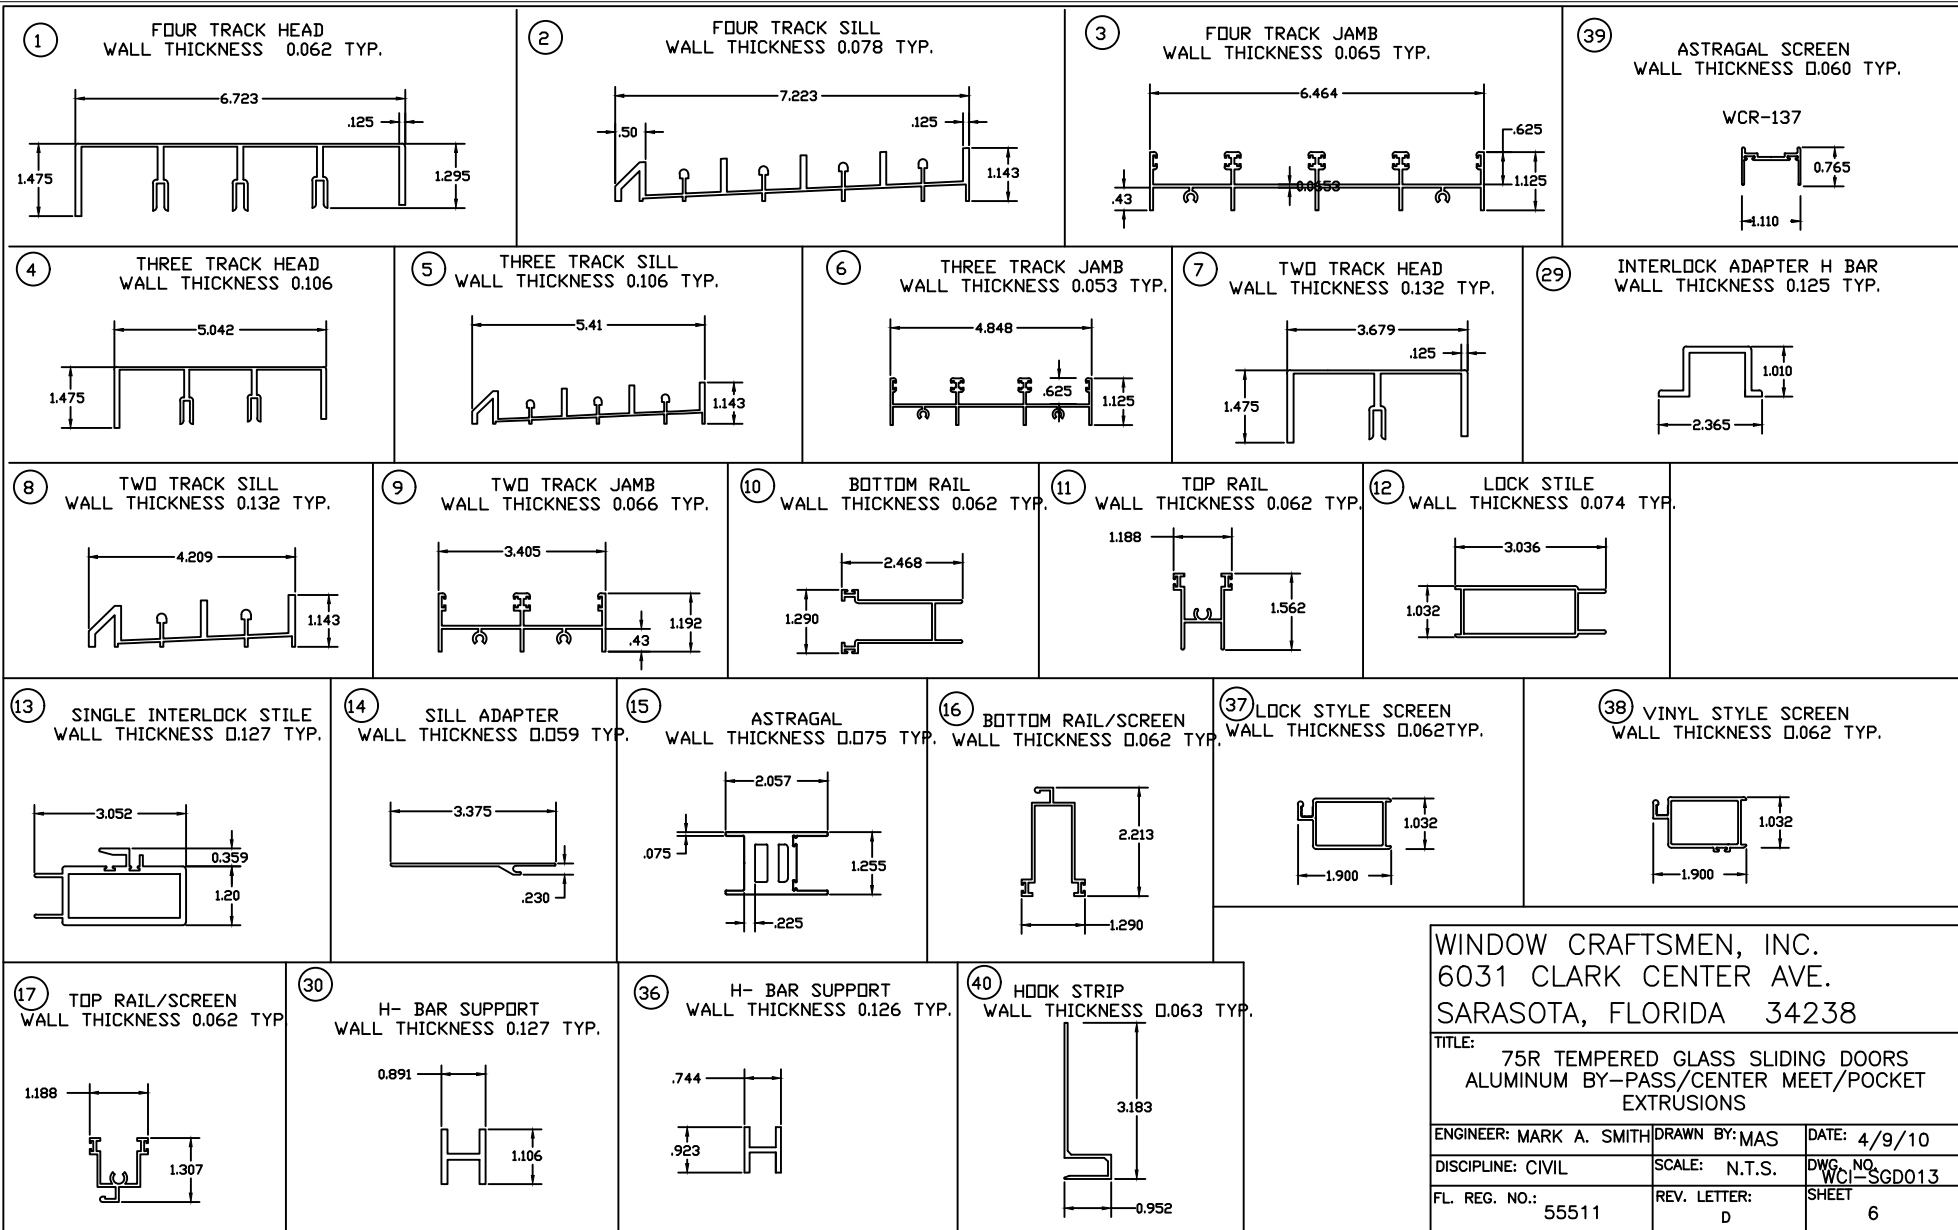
1 FOUR TRACK HEAD
WALL THICKNESS 0.062 TYP.
6.723
.125
1.475
1.295

2 FOUR TRACK SILL
WALL THICKNESS 0.078 TYP.
7.223
.50
.125
1.143

3 FOUR TRACK JAMB
WALL THICKNESS 0.065 TYP.
6.464
.625
.43
0.0653
1.125

39 ASTRAGAL SCREEN
WALL THICKNESS 0.060 TYP.
WCR-137
0.765
1.110

4 THREE TRACK HEAD
WALL THICKNESS 0.106
5.042
1.475

5 THREE TRACK SILL
WALL THICKNESS 0.106 TYP.
5.41
1.143

6 THREE TRACK JAMB
WALL THICKNESS 0.053 TYP.
4.848
.625
1.125

7 TWO TRACK HEAD
WALL THICKNESS 0.132 TYP.
3.679
.125
1.475

29 INTERLOCK ADAPTER H BAR
WALL THICKNESS 0.125 TYP.
1.010
2.365

8 TWO TRACK SILL
WALL THICKNESS 0.132 TYP.
4.209
1.143

9 TWO TRACK JAMB
WALL THICKNESS 0.066 TYP.
3.405
1.192
.43

10 BOTTOM RAIL
WALL THICKNESS 0.062 TYP.
2.468
1.290

11 TOP RAIL
WALL THICKNESS 0.062 TYP.
1.188
1.562

12 LOCK STILE
WALL THICKNESS 0.074 TYP.
3.036
1.032

13 SINGLE INTERLOCK STILE
WALL THICKNESS 0.127 TYP.
3.052
0.359
1.20

14 SILL ADAPTER
WALL THICKNESS 0.059 TYP.
3.375
.230

15 ASTRAGAL
WALL THICKNESS 0.075 TYP.
2.057
.075
1.255
.225

16 BOTTOM RAIL/SCREEN
WALL THICKNESS 0.062 TYP.
2.213
1.290

37 LOCK STYLE SCREEN
WALL THICKNESS 0.062TYP.
1.032
1.900

38 VINYL STYLE SCREEN
WALL THICKNESS 0.062 TYP.
1.032
1.900

17 TOP RAIL/SCREEN
WALL THICKNESS 0.062 TYP
1.188
1.307

30 H- BAR SUPPORT
WALL THICKNESS 0.127 TYP.
0.891
1.106

36 H- BAR SUPPORT
WALL THICKNESS 0.126 TYP.
.744
.923

40 HOOK STRIP
WALL THICKNESS 0.063 TYP.
3.183
0.952

WINDOW CRAFTSMEN, INC.
6031 CLARK CENTER AVE.
SARASOTA, FLORIDA 34238

| TITLE: 75R TEMPERED GLASS SLIDING DOORS ALUMINUM BY-PASS/CENTER MEET/POCKET EXTRUSIONS | | |
|---|---|---|
| ENGINEER: MARK A. SMITH | DRAWN BY: MAS | DATE: 4/9/10 |
| DISCIPLINE: CIVIL | SCALE: N.T.S. | DWG. NO. WCI-SGD013 |
| FL. REG. NO.: 55511 | REV. LETTER: D | SHEET 6 |